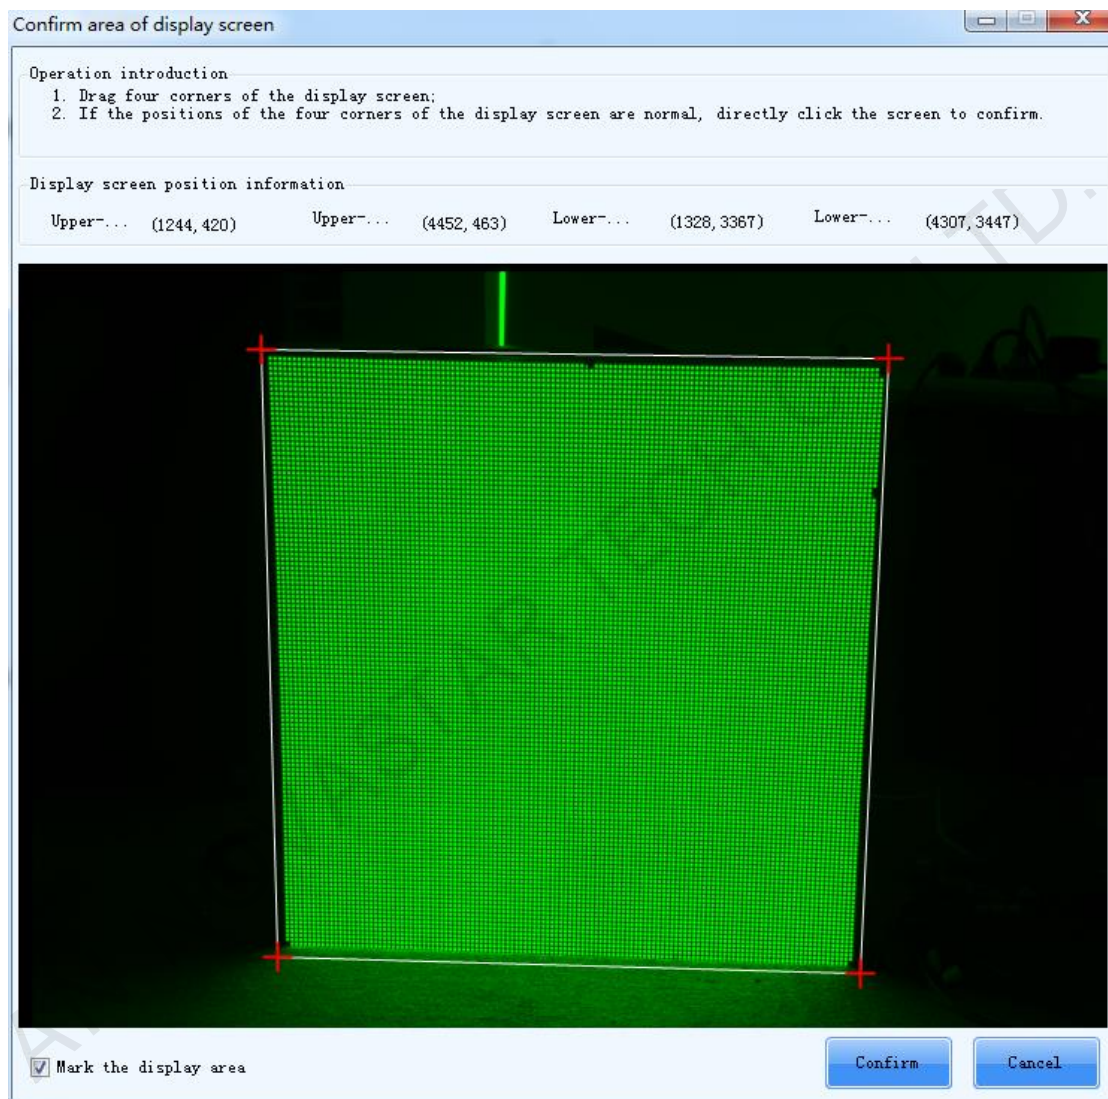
Confirm area of display screen

Operation introduction
1. Drag four corners of the display screen;
2. If the positions of the four corners of the display screen are normal, directly click the screen to confirm.

Display screen position information
Upper-... (1244, 420) Upper-... (4452, 463) Lower-... (1328, 3367) Lower-... (4307, 3447)

Mark the display area

Confirm
Cancel